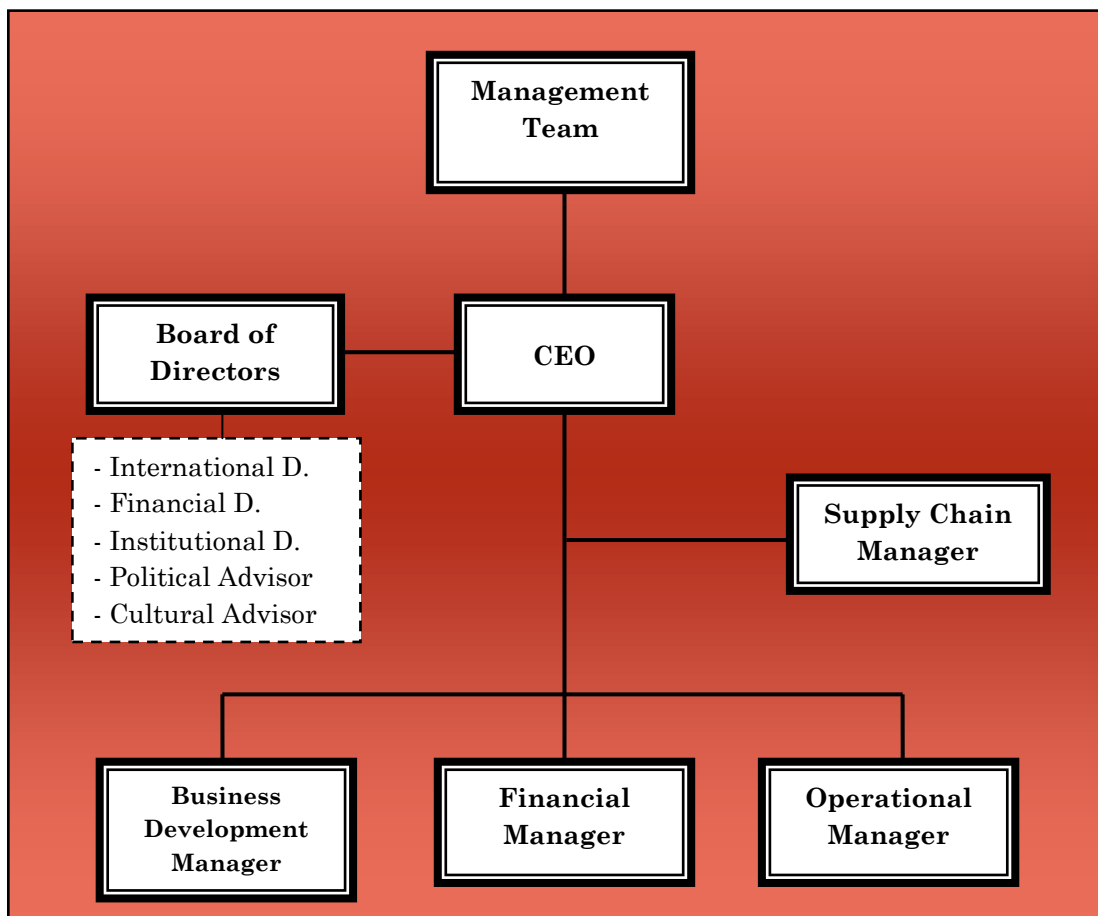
Management Team

Board of Directors

CEO

- International D.
- Financial D.
- Institutional D.
- Political Advisor
- Cultural Advisor

Supply Chain Manager

Business Development Manager

Financial Manager

Operational Manager